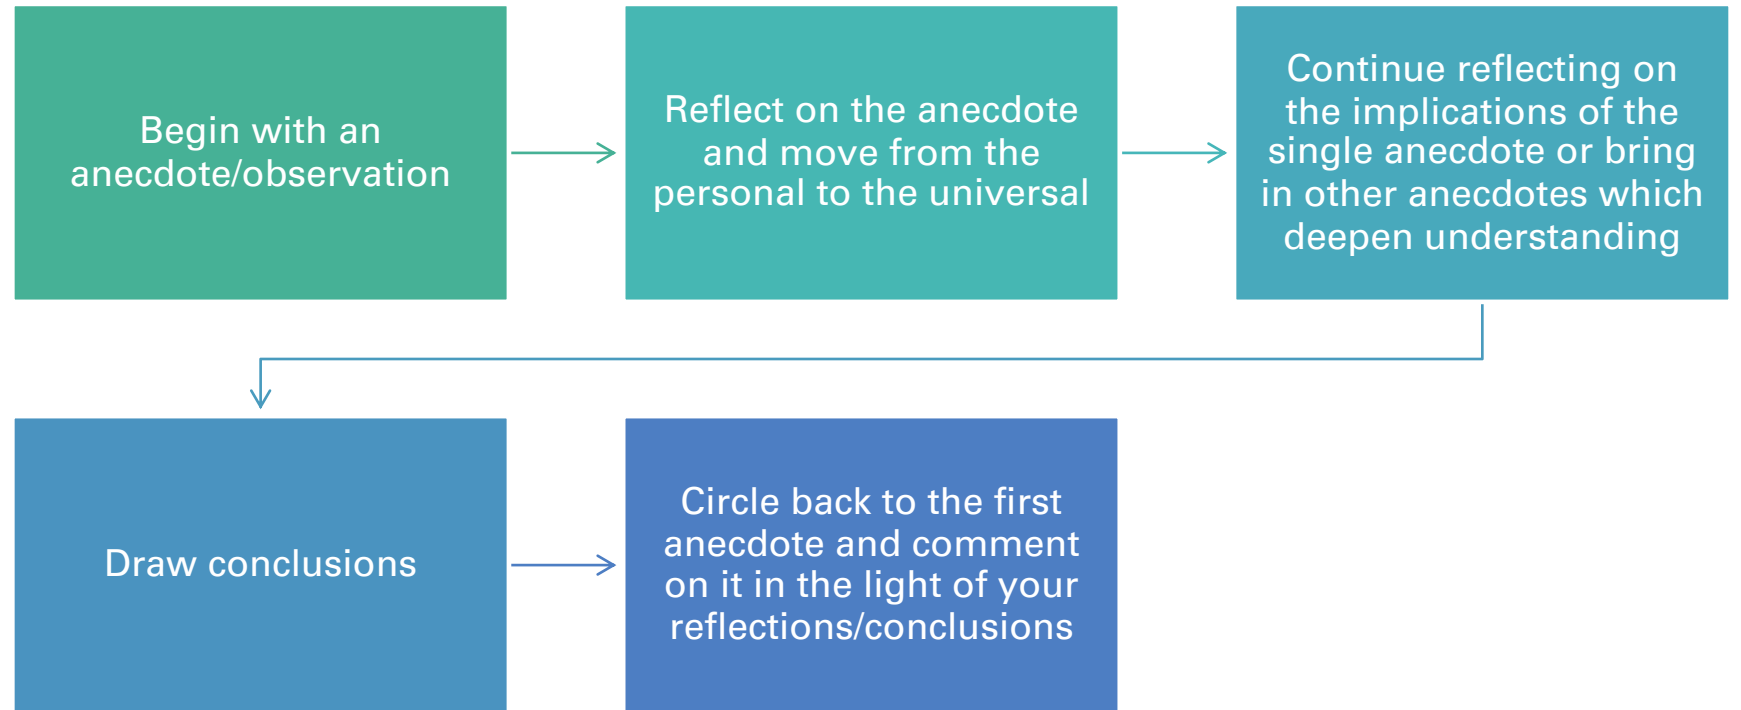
Begin with an anecdote/observation

Reflect on the anecdote and move from the personal to the universal

Continue reflecting on the implications of the single anecdote or bring in other anecdotes which deepen understanding

Draw conclusions

Circle back to the first anecdote and comment on it in the light of your reflections/conclusions